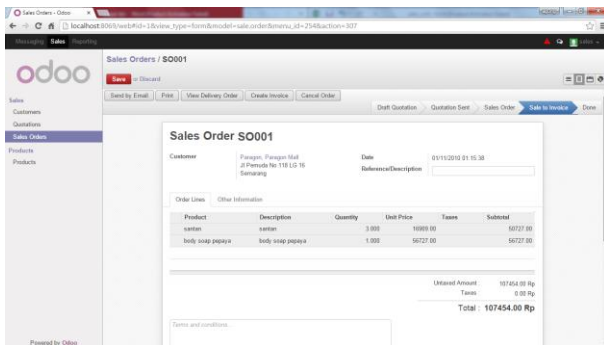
Sales Orders - Odoo

localhost:8069/web#id=1&view_type=form&model=sale.order&menu_id=254&action=307

Messaging Sales Reporting

odoo

Sales
Customers
Quotations
Sales Orders

Products
Products

Powered by Odoo

Sales Orders / SO001

Save or Discard

Send by Email Print View Delivery Order Create Invoice Cancel Order

Draft Quotation Quotation Sent Sales Order Sale to Invoice Done

Sales Order SO001

Customer Paragon, Paragon Mall Jl Pemuda No 118 LG 16 Semarang

Date 01/11/2010 01:15:38

Reference/Description

Order Lines Other Information

| Product | Description | Quantity | Unit Price | Taxes | Subtotal |
|---|---|---|---|---|---|
| santan | santan | 3.000 | 16909.00 | | 50727.00 |
| body soap pepaya | body soap pepaya | 1.000 | 56727.00 | | 56727.00 |

Untaxed Amount 107454.00 Rp
Taxes 0.00 Rp
Total : 107454.00 Rp

Terms and conditions...